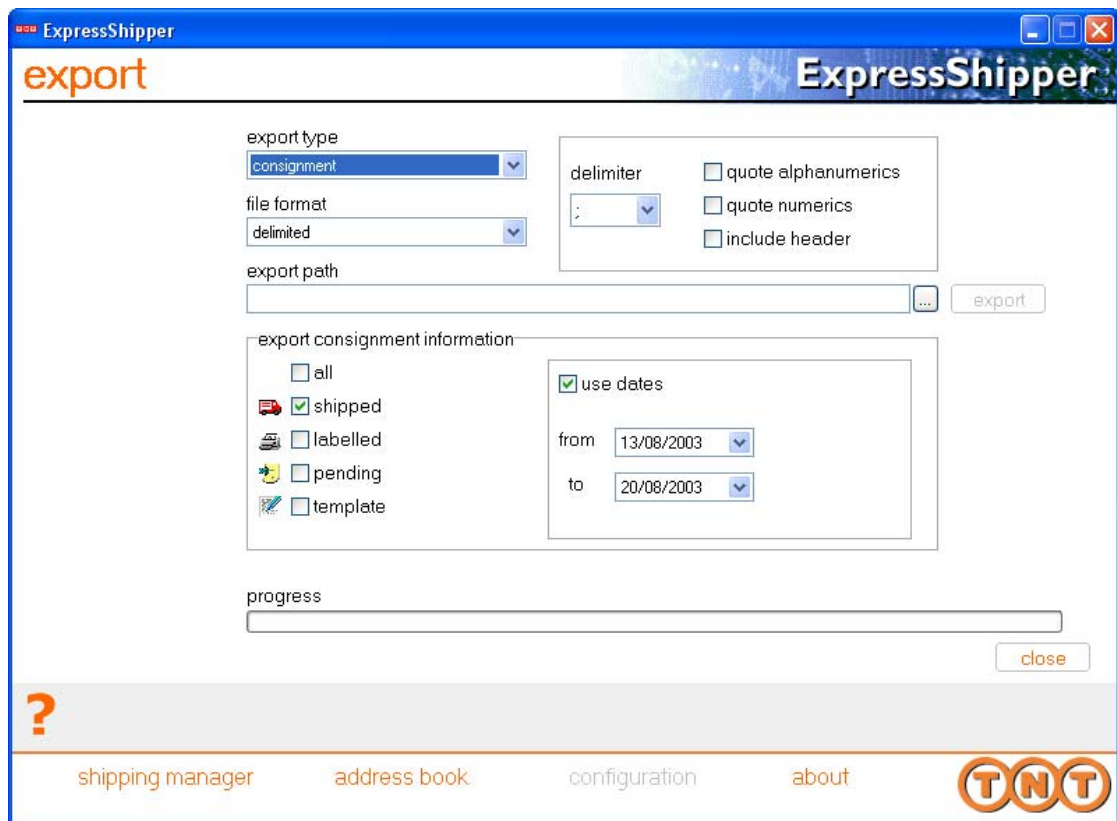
ExpressShipper

export

ExpressShipper

export type
consignment

file format
delimited

delimiter
;

quote alphanumerics
quote numerics
include header

export path

...

export

export consignment information

all
shipped
labelled
pending
template

use dates

from 13/08/2003
to 20/08/2003

progress

close

?

shipping manager
address book
configuration
about

TNT